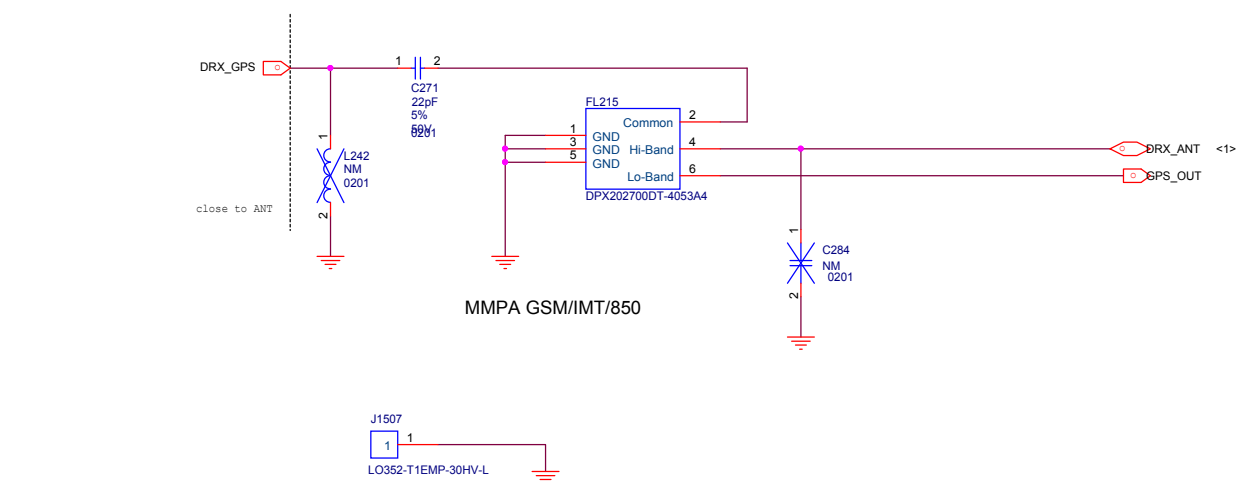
DRX_GPS

1 2

C271
22pF
5%
50V
0201

FL215

1 GND
3 GND
5 GND

Common 2
Hi-Band 4
Lo-Band 6

DPX202700DT-4053A4

DRX_ANT <1>

GPS_OUT

1
L242
NM
0201
2

close to ANT

1
C284
NM
0201
2

MMPA GSM/IMT/850

J1507
1 1
LO352-T1EMP-30HV-L